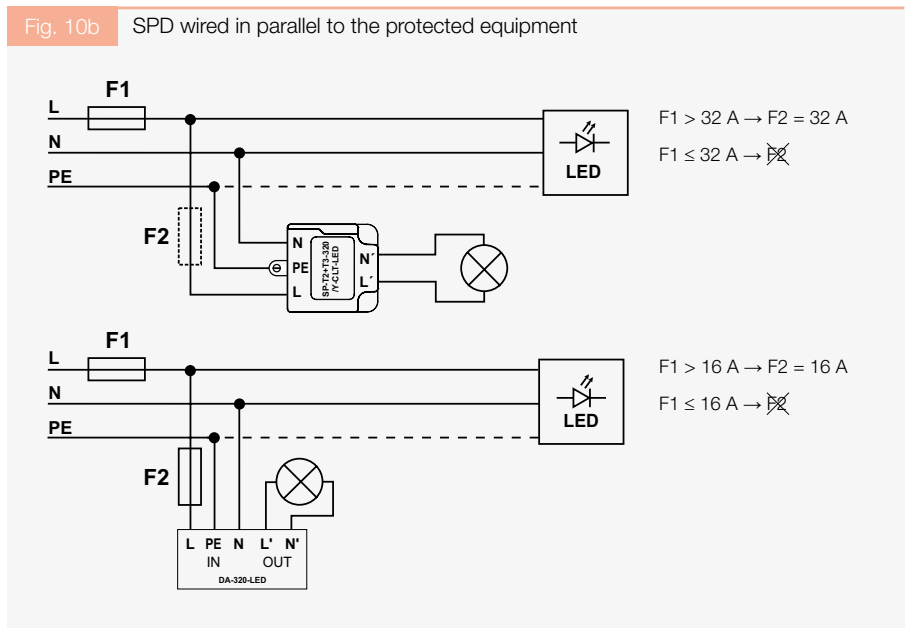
Fig. 10b SPD wired in parallel to the protected equipment

F1

L

N

PE

LED

F1 > 32 A → F2 = 32 A

F1 ≤ 32 A → F2

F2

N

PE

L

SP-T2+T3-320 /Y-CLT-LED

N´

L´

F1

L

N

PE

LED

F1 > 16 A → F2 = 16 A

F1 ≤ 16 A → F2

F2

L PE N L' N'

IN OUT

DA-320-LED